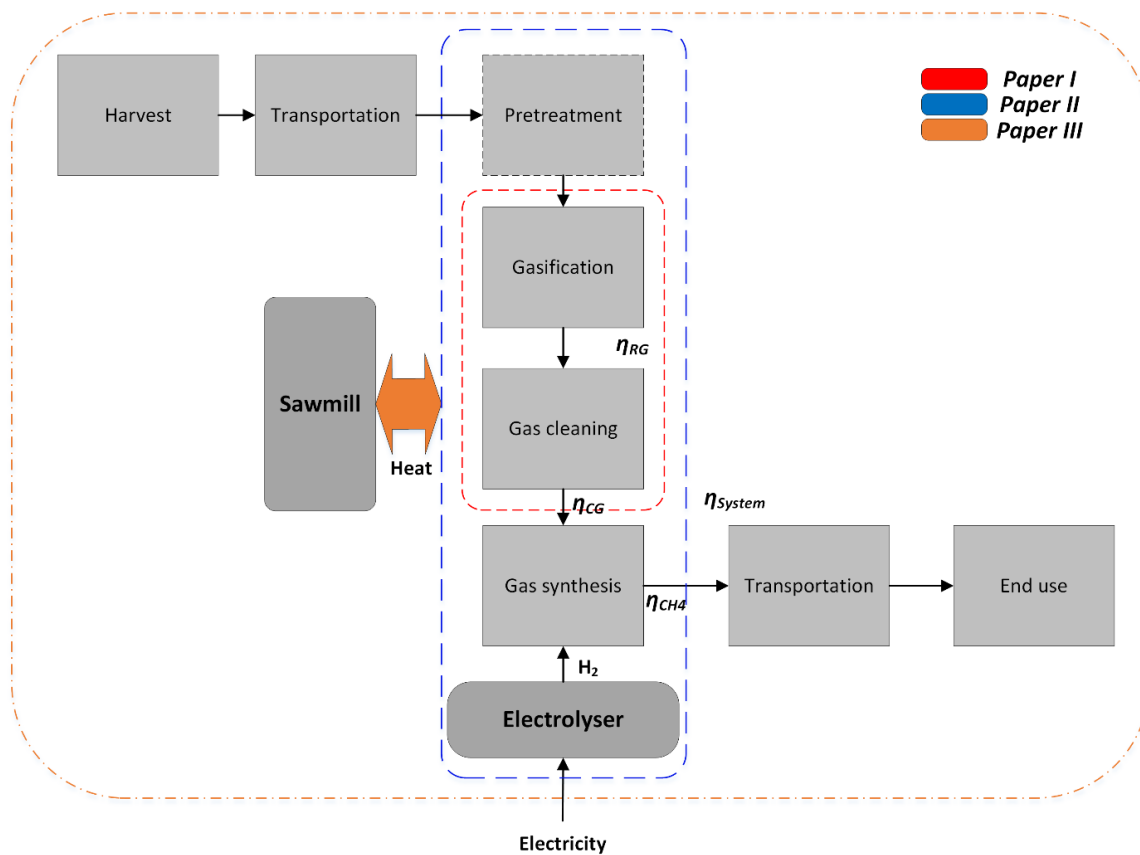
Paper I
Paper II
Paper III

Harvest

Transportation

Pretreatment

Gasification

$\eta_{RG}$

Sawmill

Heat

Gas cleaning

$\eta_{CG}$

$\eta_{System}$

Gas synthesis

$\eta_{CH4}$

Transportation

End use

$H_2$

Electrolyser

Electricity